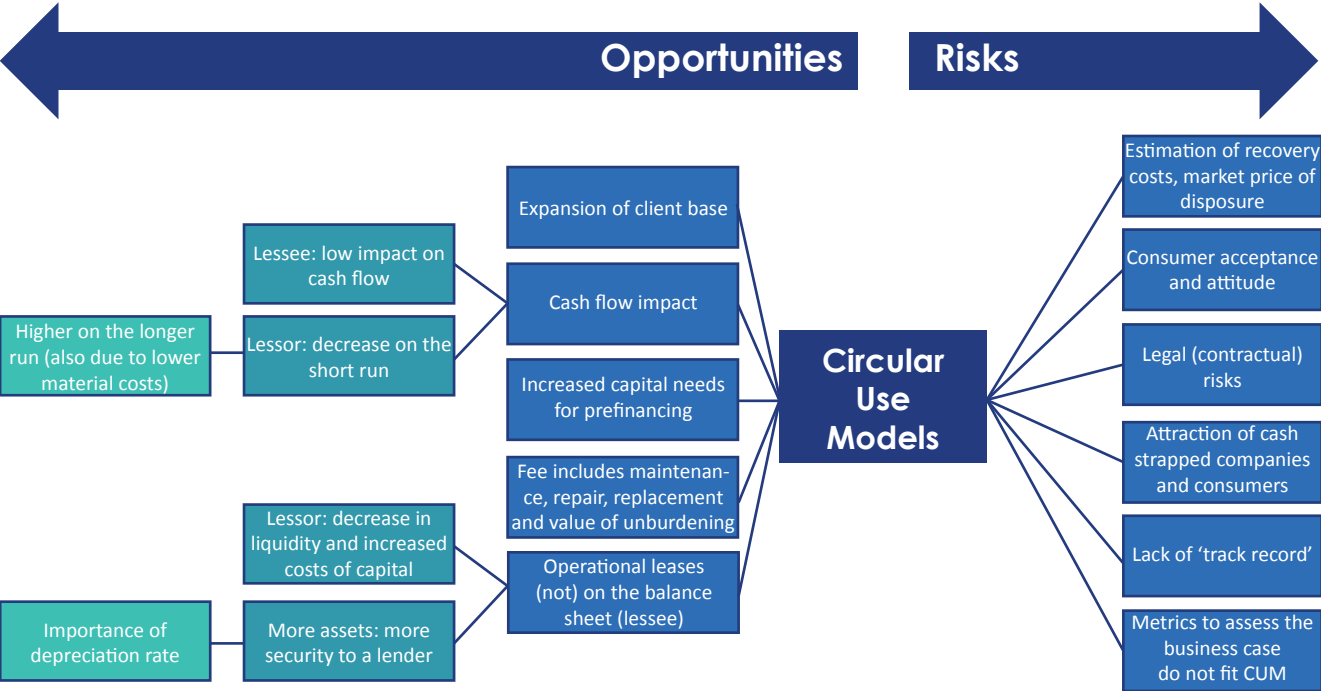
Opportunities

Risks

Expansion of client base

Lessee: low impact on cash flow

Cash flow impact

Higher on the longer run (also due to lower material costs)

Lessor: decrease on the short run

Increased capital needs for prefinancing

Circular Use Models

Fee includes maintenance, repair, replacement and value of unburdening

Lessor: decrease in liquidity and increased costs of capital

Operational leases (not) on the balance sheet (lessee)

Importance of depreciation rate

More assets: more security to a lender

Estimation of recovery costs, market price of disposure

Consumer acceptance and attitude

Legal (contractual) risks

Attraction of cash strapped companies and consumers

Lack of 'track record'

Metrics to assess the business case do not fit CUM